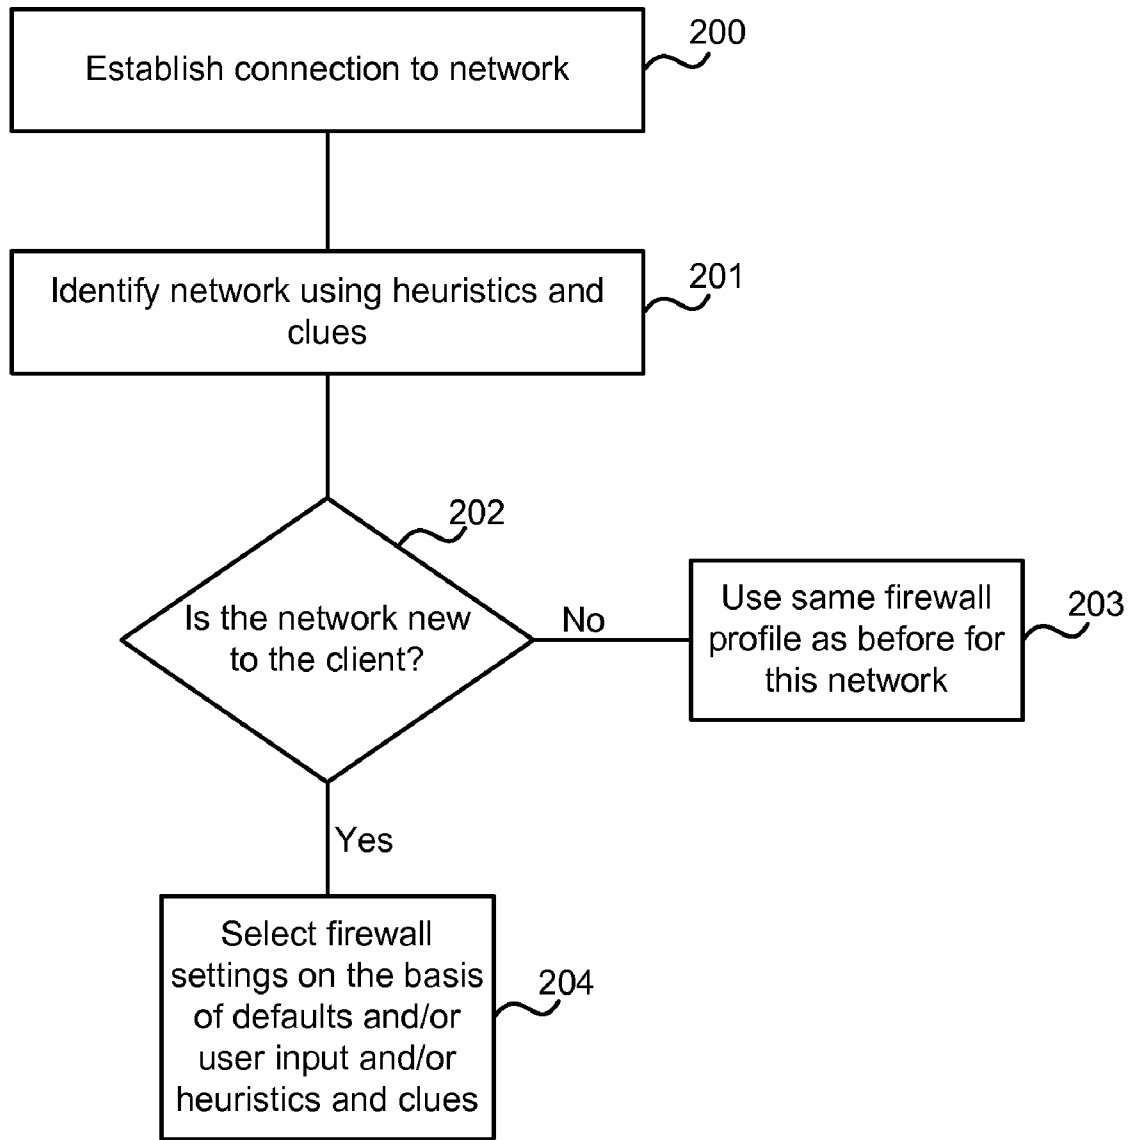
Establish connection to network

200

Identify network using heuristics and clues

201

202

Is the network new to the client?

No

Use same firewall profile as before for this network

203

Yes

Select firewall settings on the basis of defaults and/or user input and/or heuristics and clues

204